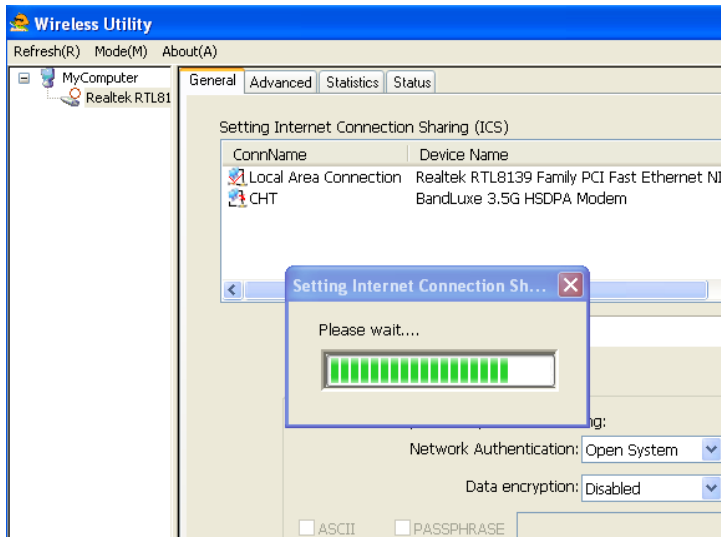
Wireless Utility

Refresh(R) Mode(M) About(A)

MyComputer
Realtek RTL81

General | Advanced | Statistics | Status

Setting Internet Connection Sharing (ICS)

| ConnName | Device Name |
|---|---|
| Local Area Connection | Realtek RTL8139 Family PCI Fast Ethernet NI |
| CHT | BandLuxe 3.5G HSDPA Modem |

Setting Internet Connection Sh...

Please wait....

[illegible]ng:

Network Authentication: Open System

Data encryption: Disabled

ASCII PASSPHRASE